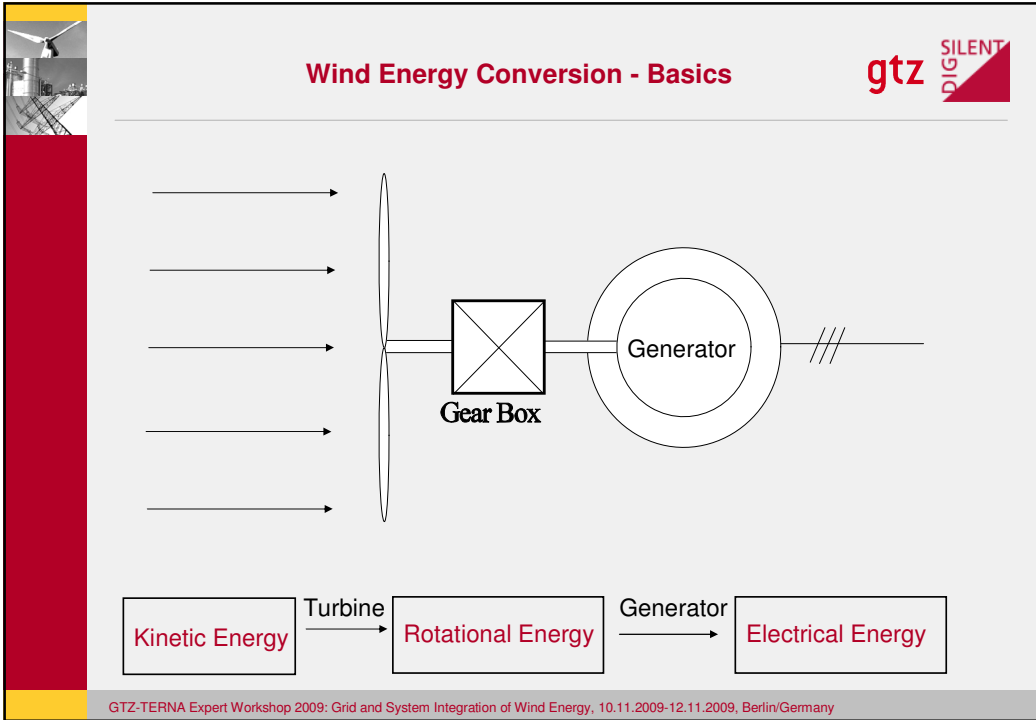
Wind Energy Conversion - Basics

gtz

SILENT
DIG

Gear Box

Generator

Kinetic Energy

Turbine

Rotational Energy

Generator

Electrical Energy

GTZ-TERNA Expert Workshop 2009: Grid and System Integration of Wind Energy, 10.11.2009-12.11.2009, Berlin/Germany